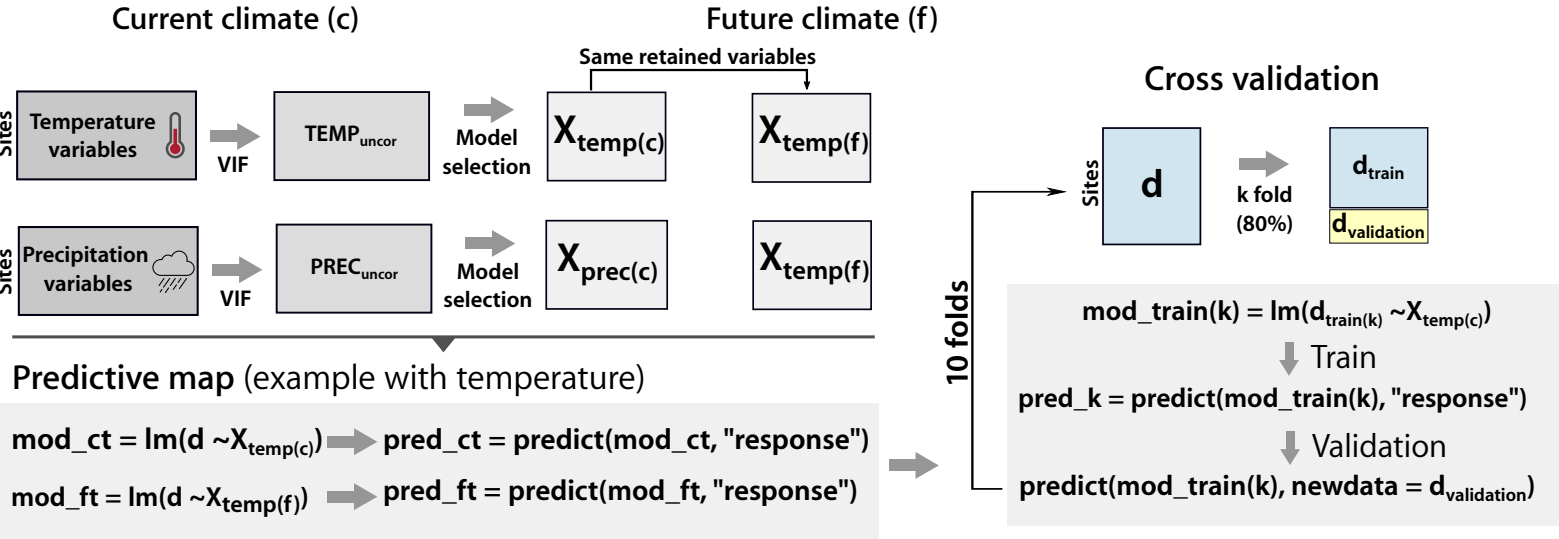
Current climate (c)

Future climate (f)

Same retained variables

Sites

Temperature variables

VIF

$TEMP_{uncor}$

Model selection

$X_{temp(c)}$

$X_{temp(f)}$

Sites

Precipitation variables

VIF

$PREC_{uncor}$

Model selection

$X_{prec(c)}$

$X_{temp(f)}$

Cross validation

Sites

d

k fold (80%)

$d_{train}$

$d_{validation}$

10 folds

mod_train(k) = lm($d_{train(k)}$ ~$X_{temp(c)}$)

Train

pred_k = predict(mod_train(k), "response")

Validation

predict(mod_train(k), newdata = $d_{validation}$)

Predictive map (example with temperature)

mod_ct = lm(d ~$X_{temp(c)}$) pred_ct = predict(mod_ct, "response")

mod_ft = lm(d ~$X_{temp(f)}$) pred_ft = predict(mod_ft, "response")